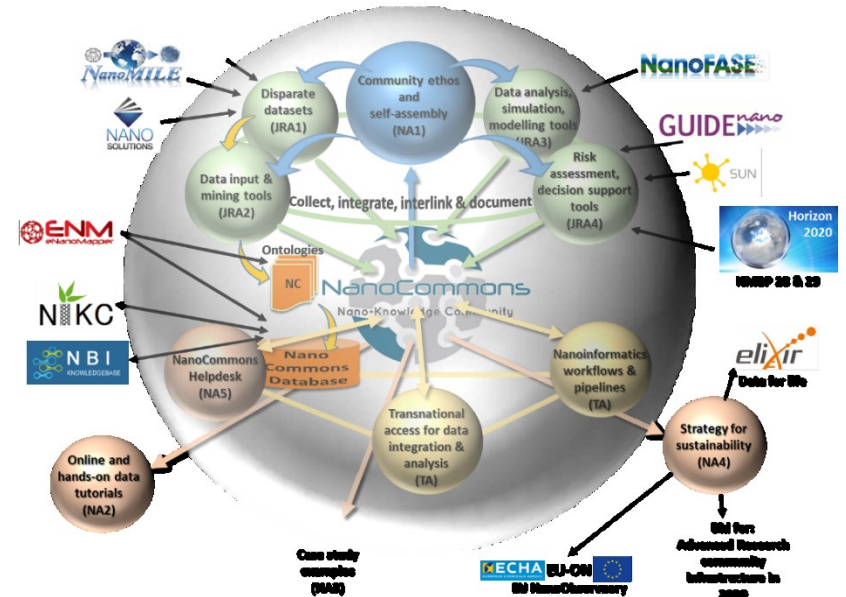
NanoMILE

NANO SOLUTIONS

Disparate datasets (JRA1)

Community ethos and self-assembly (NA1)

Data analysis, simulation, modelling tools (JRA3)

NanoFASE

GUIDEnano

SUN

Data input & mining tools (JRA2)

Risk assessment, decision support tools (JRA4)

Collect, integrate, interlink & document

Horizon 2020

NMBP 26 & 29

eNanoMapper

Ontologies

NC

NanoCommons

Nano-Knowledge Community

NIKC

NBI KNOWLEDGEBASE

NanoCommons Helpdesk (NA5)

Nano Commons Database

Nanoinformatics workflows & pipelines (TA)

elixir

Data for life

Transnational access for data integration & analysis (TA)

Strategy for sustainability (NA4)

Online and hands-on data tutorials (NA2)

Case study examples (NA3)

ECHA EU-ON EU NanoObservatory

Bid for: Advanced Research community infrastructure in 2020